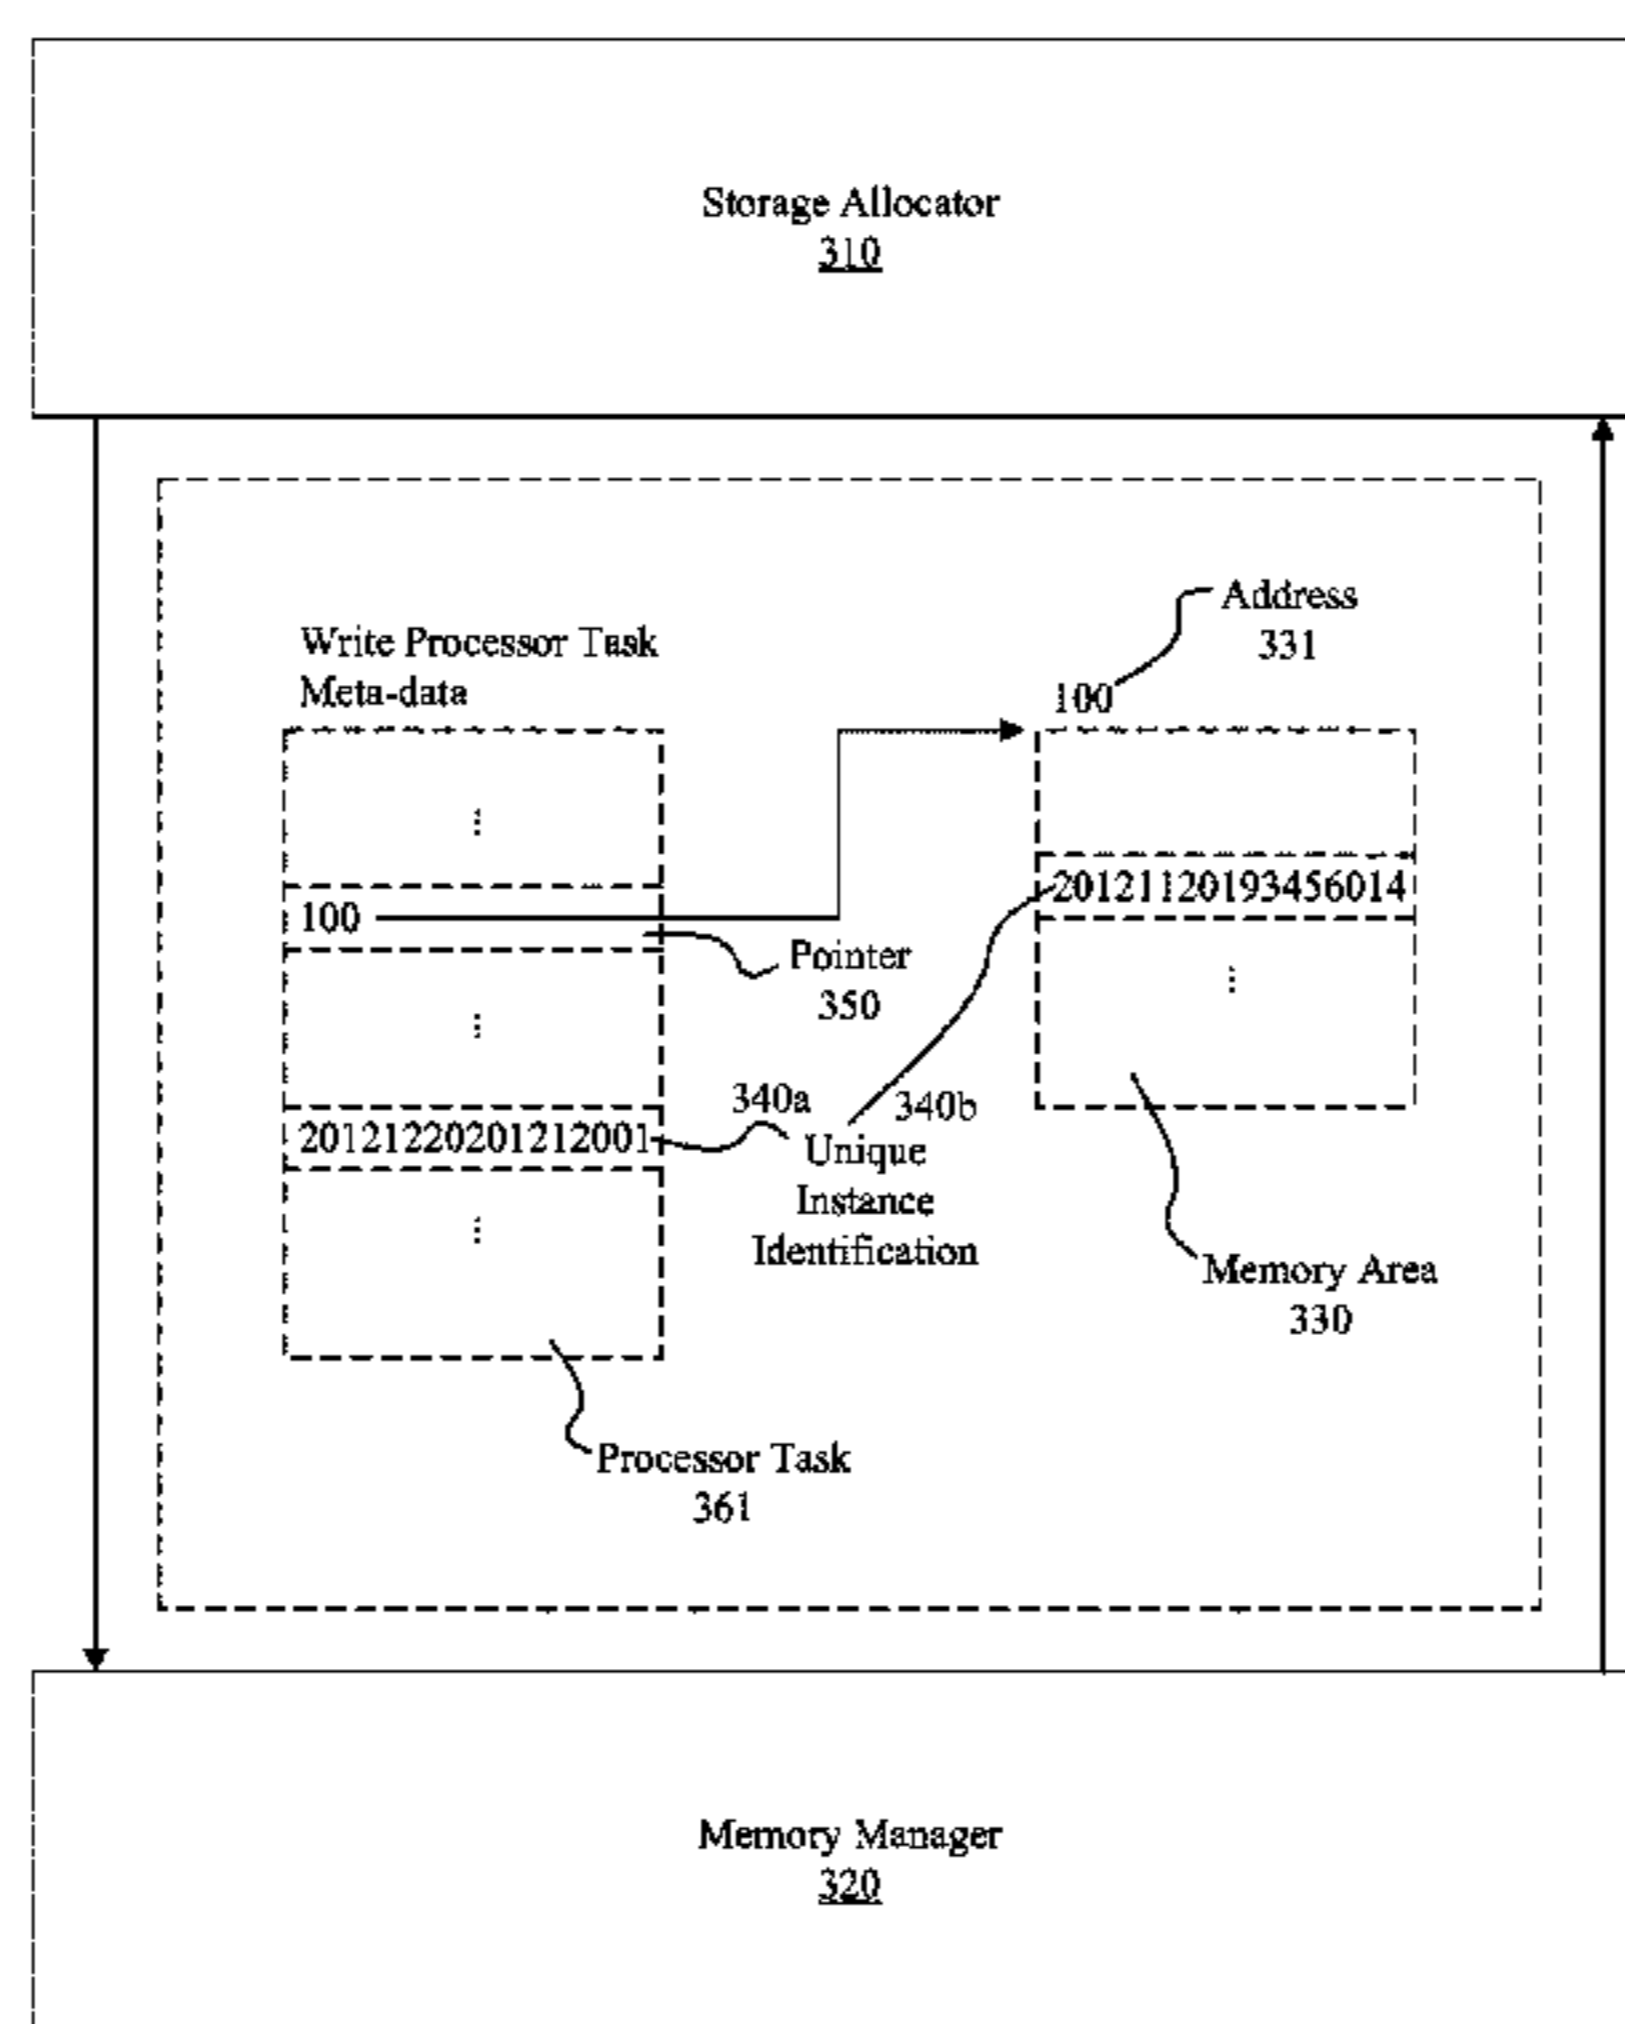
Storage Allocator
310

Address
331

Write Processor Task
Meta-data

100

⋮

100

Pointer
350

201211201934560​14

⋮

⋮

340a

340b

201212202012120​01

Unique
Instance
Identification

⋮

Memory Area
330

Processor Task
361

Memory Manager
320